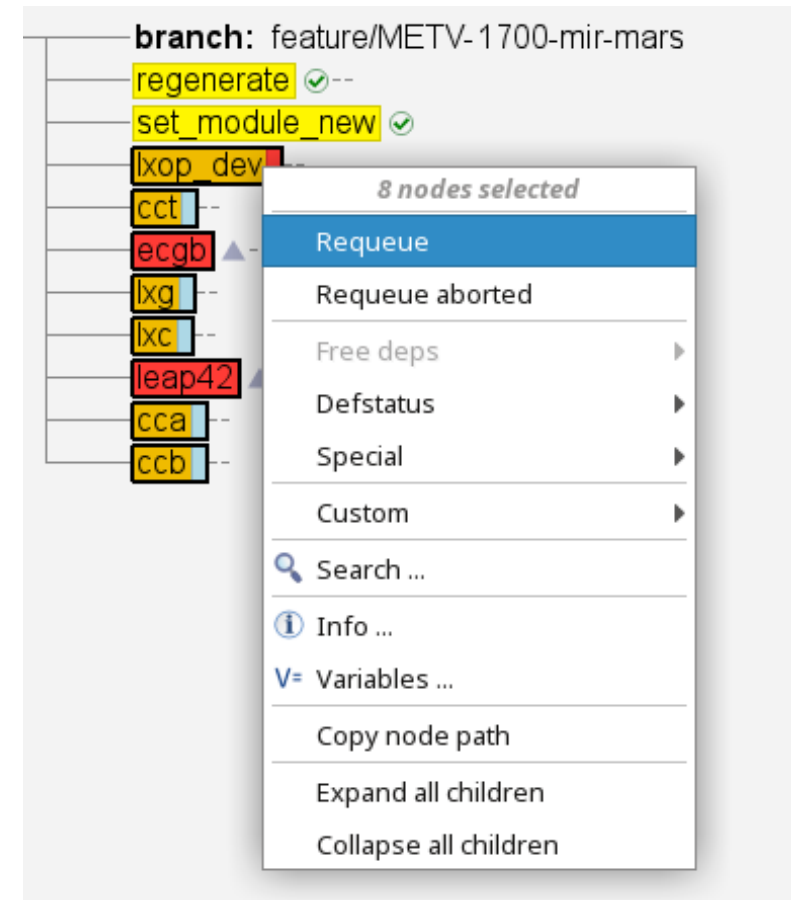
branch: feature/METV-1700-mir-mars
regenerate
set_module_new
lxop_dev
cct
ecgb
lxg
lxc
leap42
cca
ccb

8 nodes selected
Requeue
Requeue aborted
Free deps
Defstatus
Special
Custom
Search ...
Info ...
V= Variables ...
Copy node path
Expand all children
Collapse all children